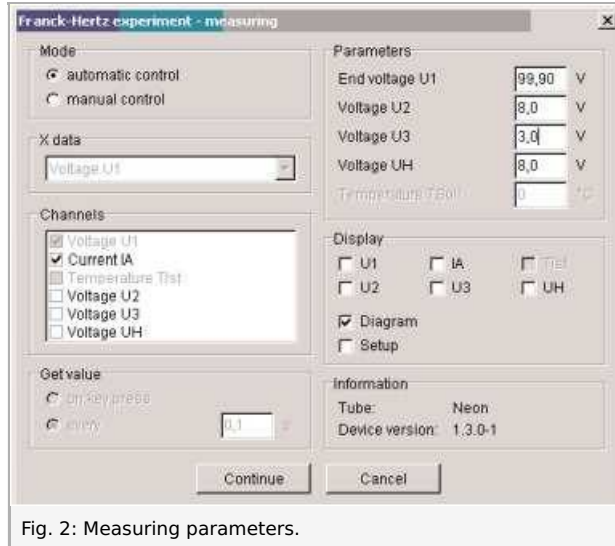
Franck-Hertz experiment - measuring

×

Mode

automatic control

manual control

X data

Voltage U1

Channels

Voltage U1

Current IA

Temperature Tist

Voltage U2

Voltage U3

Voltage UH

Get value

on key press

every

0,1

s

Parameters

End voltage U1 99,90 V

Voltage U2 8,0 V

Voltage U3 3,0 V

Voltage UH 8,0 V

Temperature TSoll 0 °C

Display

U1

IA

Tist

U2

U3

UH

Diagram

Setup

Information

Tube: Neon

Device version: 1.3.0-1

Continue

Cancel

Fig. 2: Measuring parameters.